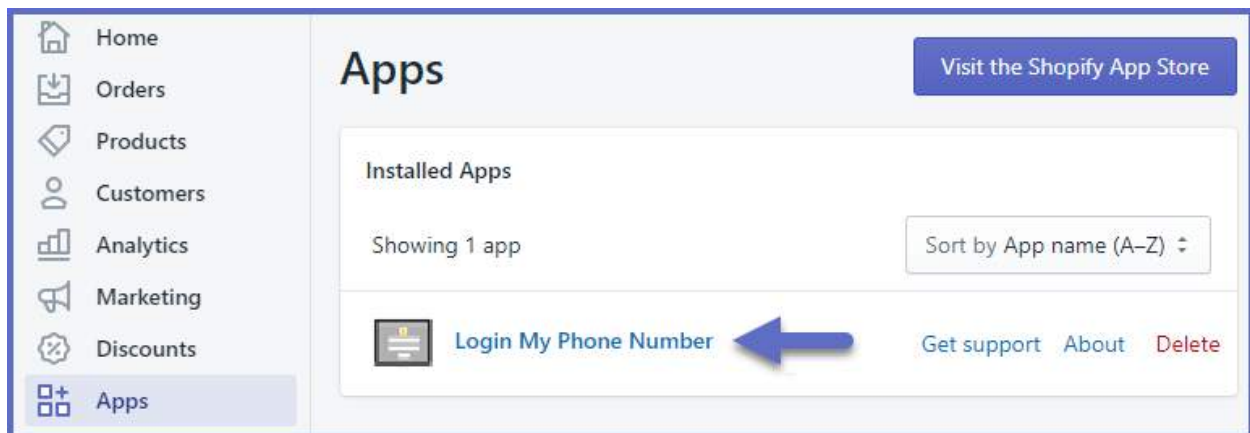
Home
Orders
Products
Customers
Analytics
Marketing
Discounts
Apps

Apps

Visit the Shopify App Store

Installed Apps

Showing 1 app

Sort by App name (A–Z)

Login My Phone Number

Get support About Delete